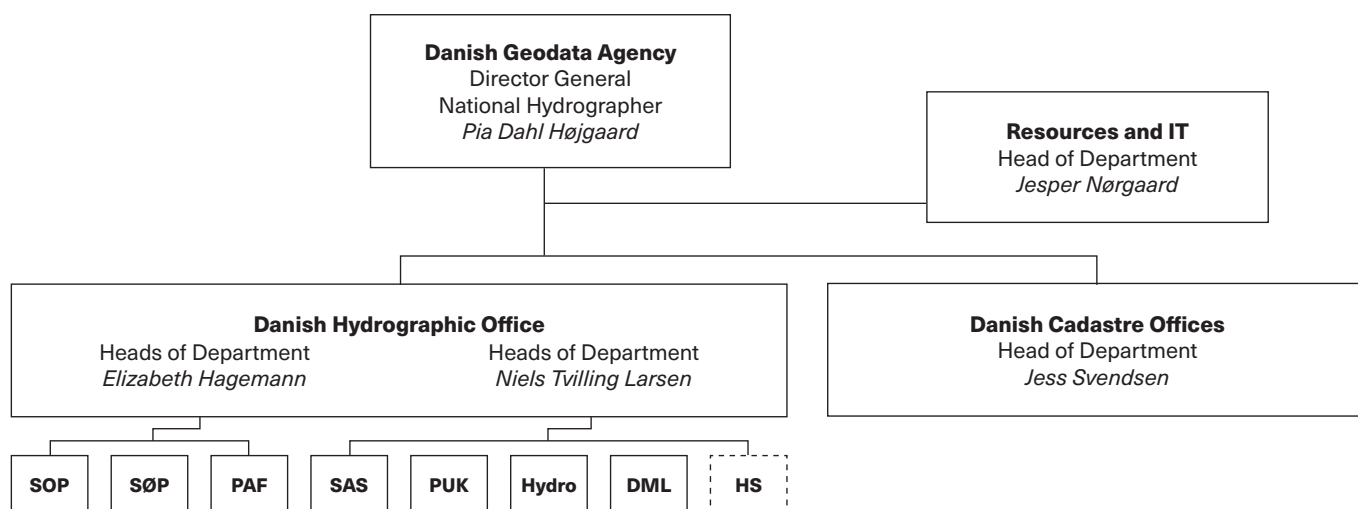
**Danish Geodata Agency**
Director General
National Hydrographer
*Pia Dahl Højgaard*

**Resources and IT**
Head of Department
*Jesper Nørgaard*

**Danish Hydrographic Office**
Heads of Department
*Elizabeth Hagemann*
Heads of Department
*Niels Tvilling Larsen*

**Danish Cadastre Offices**
Head of Department
*Jess Svendsen*

**SOP** **SØP** **PAF** **SAS** **PUK** **Hydro** **DML** **HS**